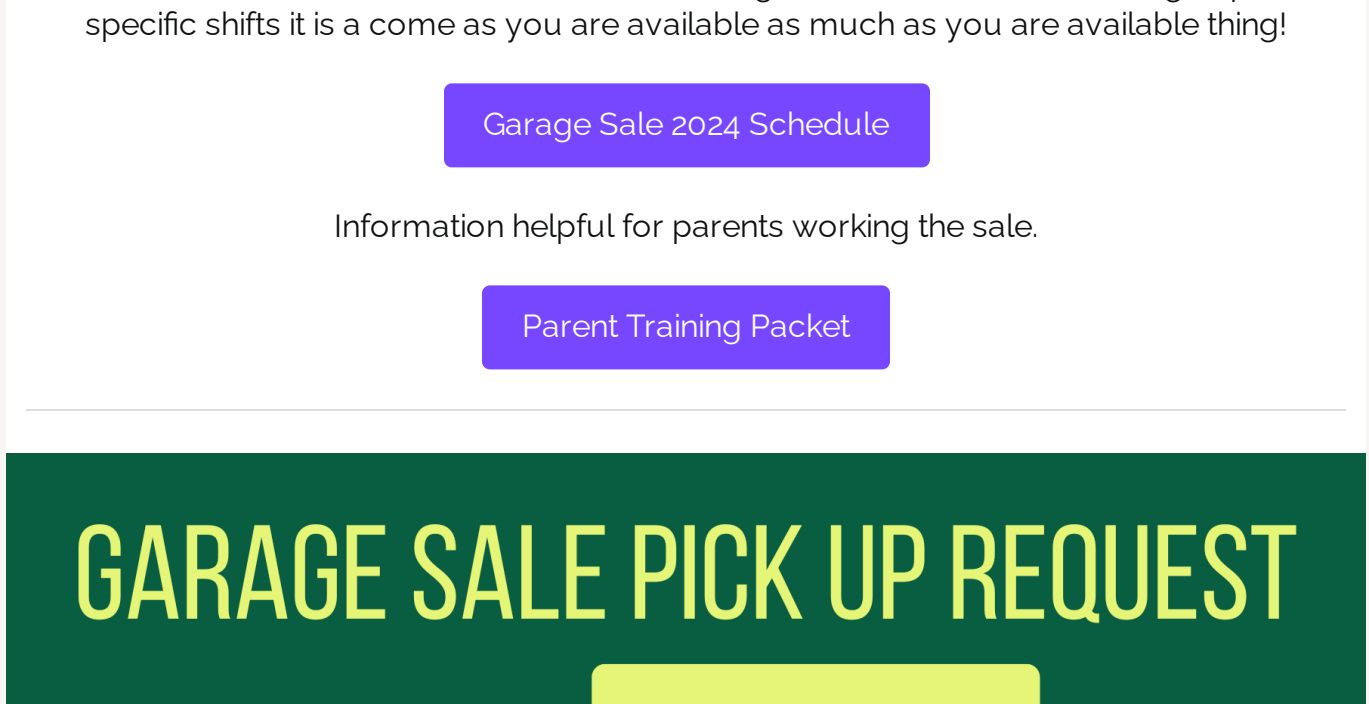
specific shifts it is a come as you are available as much as you are available thing!

Garage Sale 2024 Schedule

Information helpful for parents working the sale.

Parent Training Packet

GARAGE SALE PICK UP REQUEST